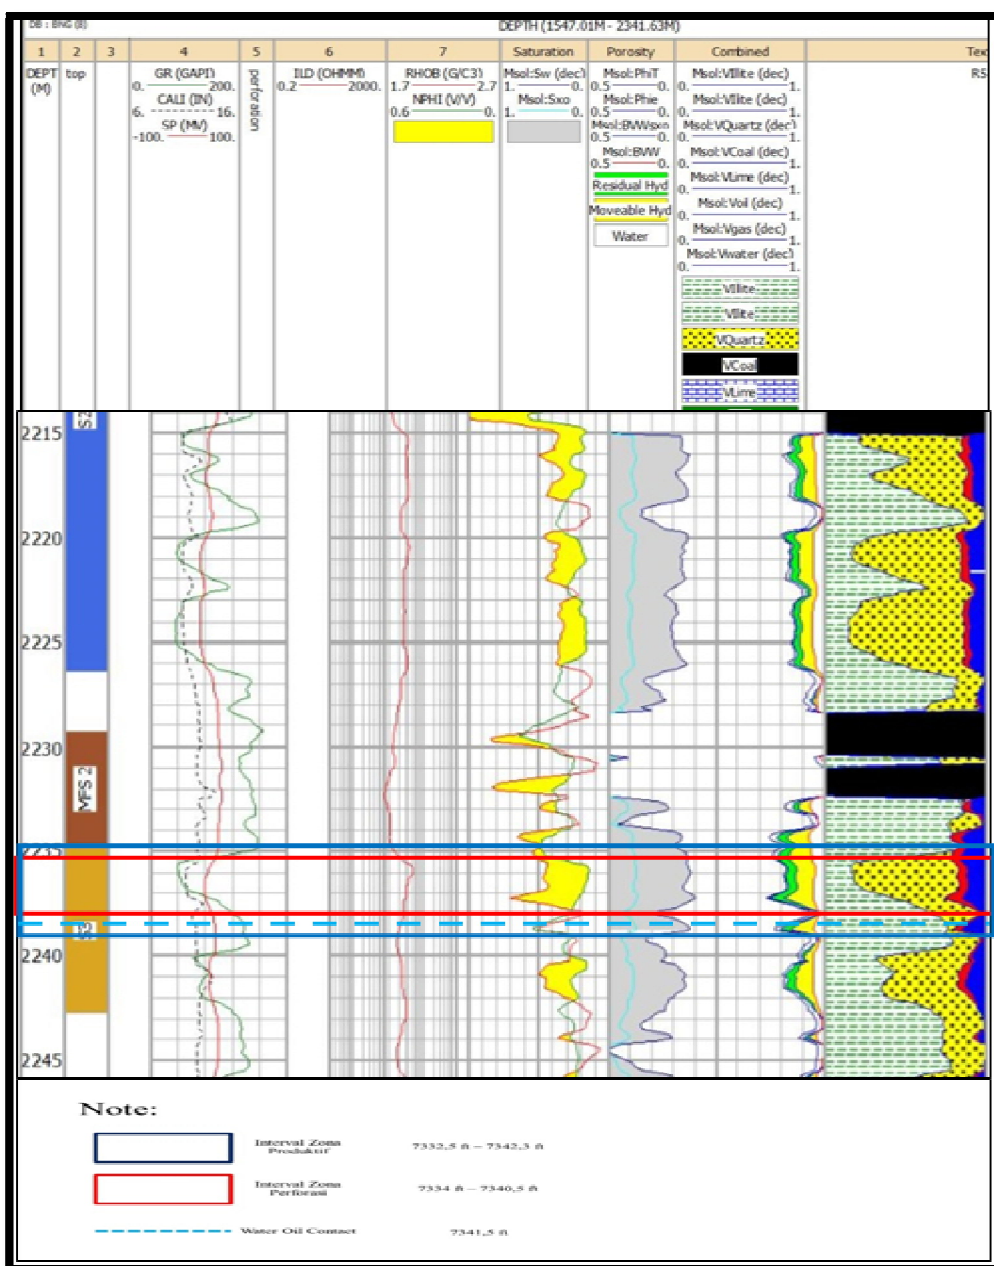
DB : BNG (8)

DEPTH (1547.01M - 2341.63M)

| 1 | 2 | 3 | 4 | 5 | 6 | 7 | Saturation | Porosity | Combined | Tex |
|---|---|---|---|---|---|---|---|---|---|---|
| DEPT (M) | top | | GR (GAPI) 0. 200. CALI (IN) 6. 16. SP (MV) -100. 100. | perforation | ILD (OHMM) 0.2 2000. | RHOB (G/C3) 1.7 2.7 NPHI (V/V) 0.6 0. | Msol:Sw (dec) 1. 0. Msol:Sxo 1. 0. | Msol:PhiT 0.5 0. Msol:Phie 0.5 0. Msol:BVWSxo 0.5 0. Msol:BVW 0.5 0. Residual Hyd Moveable Hyd Water | Msol:VIllite (dec) 0. 1. Msol:VIlite (dec) 0. 1. Msol:VQuartz (dec) 0. 1. Msol:VCoal (dec) 0. 1. Msol:VLime (dec) 0. 1. Msol:Voil (dec) 0. 1. Msol:Vgas (dec) 0. 1. Msol:Vwater (dec) 0. 1. VIllite VIlite VQuartz VCoal VLime | RS |

2215
S2
2220
2225
2230
MFS 2
2235
S2
2240
2245

Note:

Interval Zona Produktif 7332,5 ft – 7342,3 ft

Interval Zona Perforasi 7334 ft – 7340,5 ft

Water Oil Contact 7341,5 ft